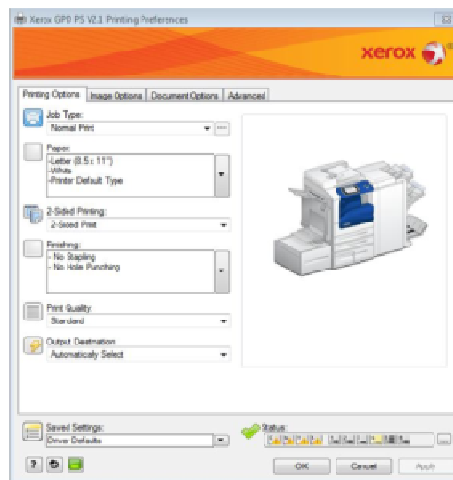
Xerox GPD PS V2.1 Printing Preferences

xerox

Printing Options | Image Options | Document Options | Advanced

Job Type:
Normal Print

Paper:
-Letter (8.5 x 11")
-White
-Printer Default Type

2-Sided Printing:
2-Sided Print

Finishing:
- No Stapling
- No Hole Punching

Print Quality:
Standard

Output Destination:
Automatically Select

Saved Settings:
Driver Defaults

Status:

OK | Cancel | Apply